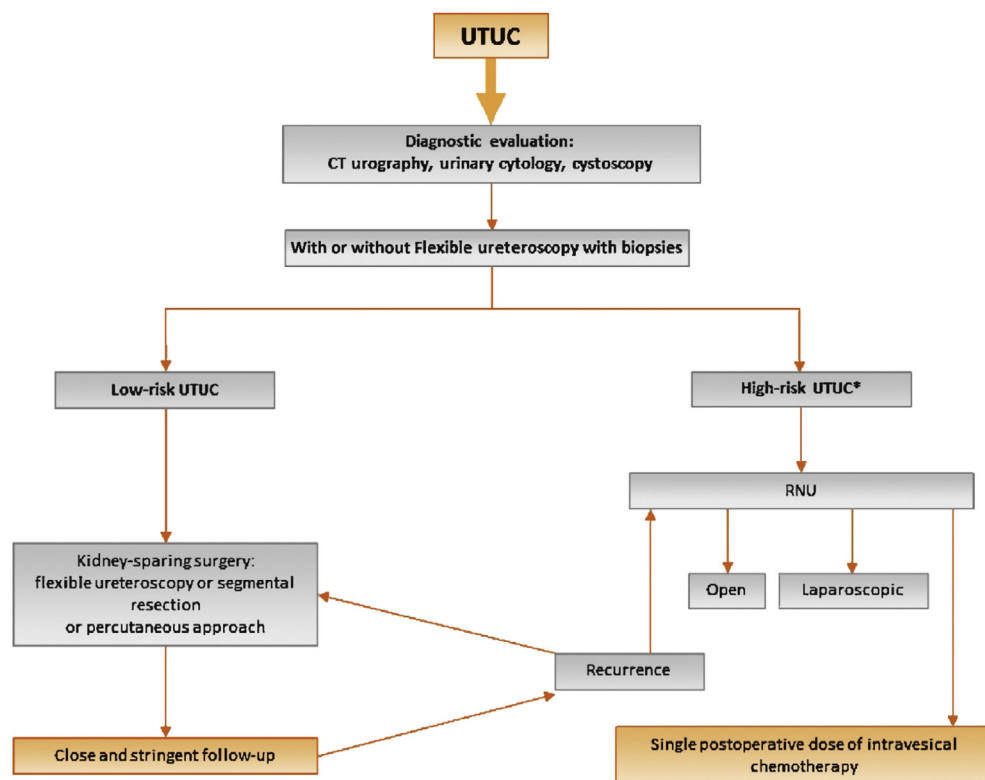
UTUC

Diagnostic evaluation:
CT urography, urinary cytology, cystoscopy

With or without Flexible ureteroscopy with biopsies

Low-risk UTUC

High-risk UTUC*

RNU

Kidney-sparing surgery:
flexible ureteroscopy or segmental resection
or percutaneous approach

Open

Laparoscopic

Recurrence

Close and stringent follow-up

Single postoperative dose of intravesical chemotherapy